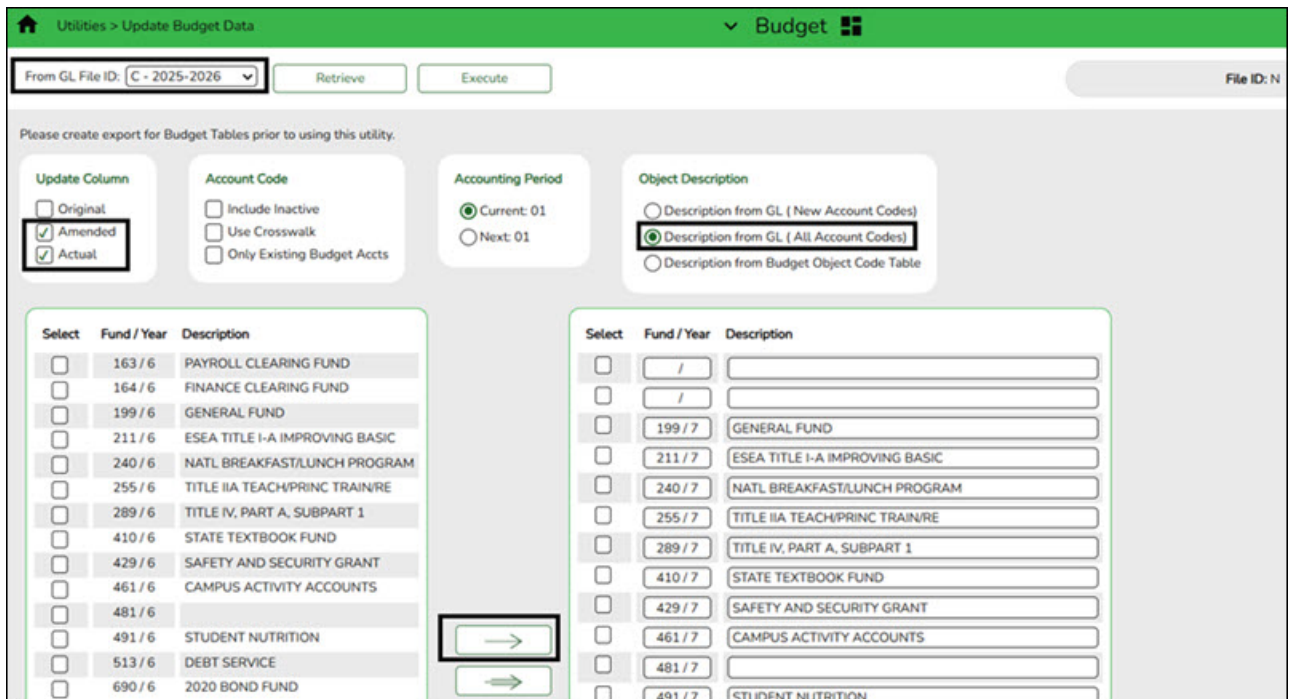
Utilities > Update Budget Data

Budget

From GL File ID: C - 2025-2026

Retrieve

Execute

File ID: N

Please create export for Budget Tables prior to using this utility.

Update Column
Original
Amended
Actual

Account Code
Include Inactive
Use Crosswalk
Only Existing Budget Accts

Accounting Period
Current: 01
Next: 01

Object Description
Description from GL ( New Account Codes)
Description from GL ( All Account Codes)
Description from Budget Object Code Table

| Select | Fund / Year | Description |
|---|---|---|
| | 163 / 6 | PAYROLL CLEARING FUND |
| | 164 / 6 | FINANCE CLEARING FUND |
| | 199 / 6 | GENERAL FUND |
| | 211 / 6 | ESEA TITLE I-A IMPROVING BASIC |
| | 240 / 6 | NATL BREAKFAST/LUNCH PROGRAM |
| | 255 / 6 | TITLE IIA TEACH/PRINC TRAIN/RE |
| | 289 / 6 | TITLE IV, PART A, SUBPART 1 |
| | 410 / 6 | STATE TEXTBOOK FUND |
| | 429 / 6 | SAFETY AND SECURITY GRANT |
| | 461 / 6 | CAMPUS ACTIVITY ACCOUNTS |
| | 481 / 6 | |
| | 491 / 6 | STUDENT NUTRITION |
| | 513 / 6 | DEBT SERVICE |
| | 690 / 6 | 2020 BOND FUND |

| Select | Fund / Year | Description |
|---|---|---|
| | / | |
| | / | |
| | 199 / 7 | GENERAL FUND |
| | 211 / 7 | ESEA TITLE I-A IMPROVING BASIC |
| | 240 / 7 | NATL BREAKFAST/LUNCH PROGRAM |
| | 255 / 7 | TITLE IIA TEACH/PRINC TRAIN/RE |
| | 289 / 7 | TITLE IV, PART A, SUBPART 1 |
| | 410 / 7 | STATE TEXTBOOK FUND |
| | 429 / 7 | SAFETY AND SECURITY GRANT |
| | 461 / 7 | CAMPUS ACTIVITY ACCOUNTS |
| | 481 / 7 | |
| | 491 / 7 | STUDENT NUTRITION |